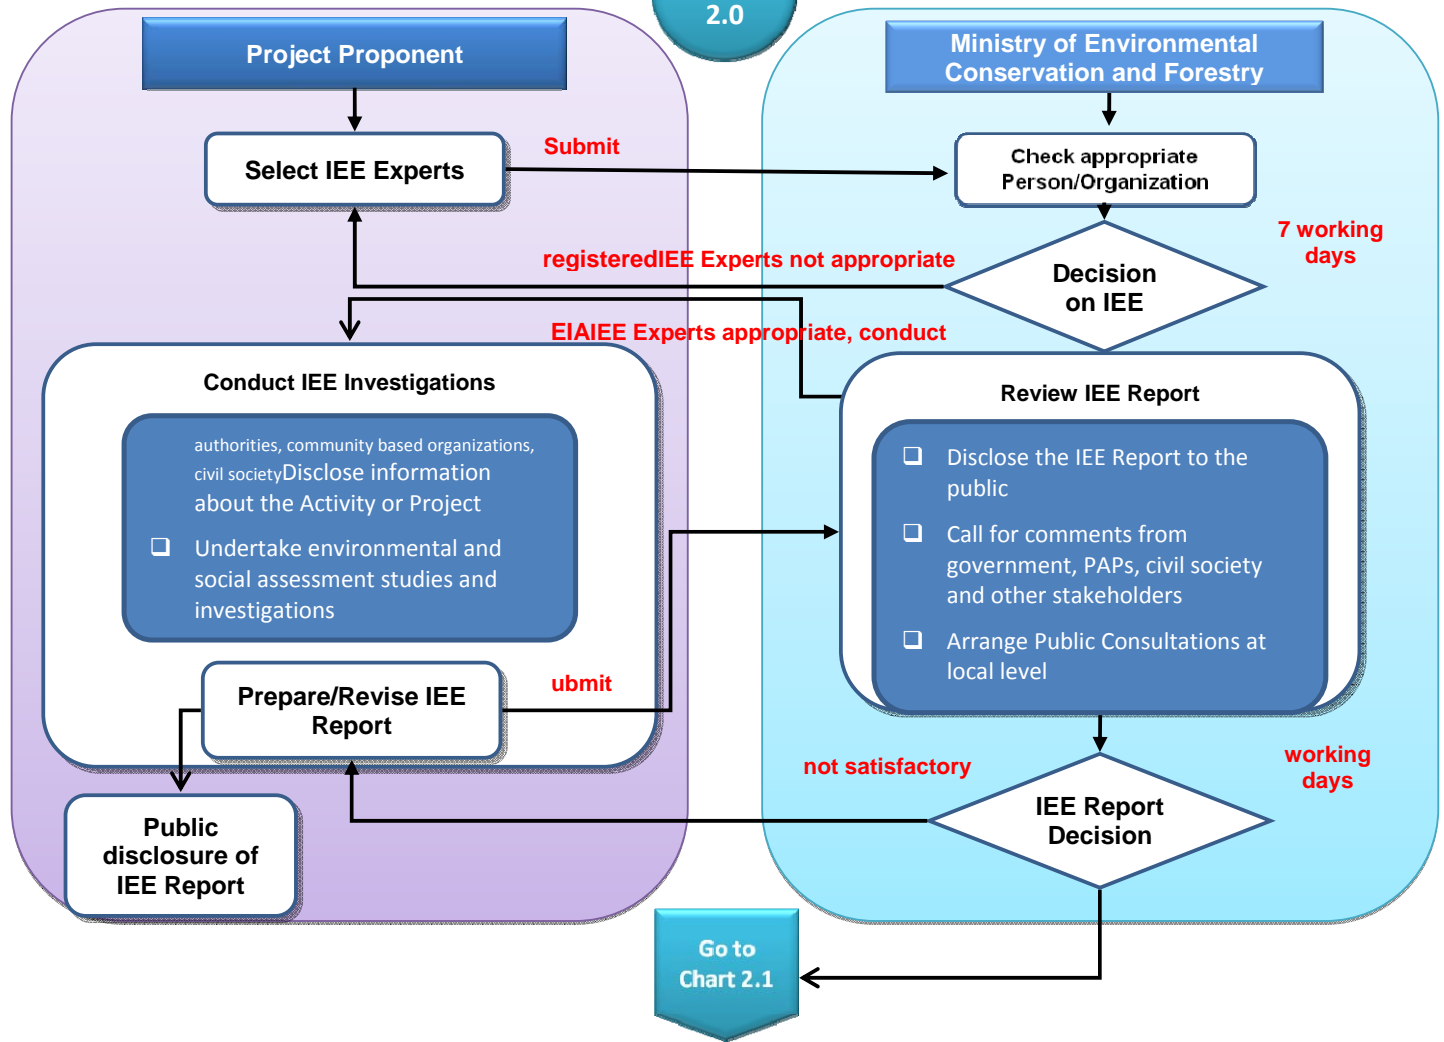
2.0

Project Proponent

Select IEE Experts

Submit

Ministry of Environmental Conservation and Forestry

Check appropriate Person/Organization

7 working days

registeredIEE Experts not appropriate

Decision on IEE

EIAIEE Experts appropriate, conduct

Conduct IEE Investigations

authorities, community based organizations, civil societyDisclose information about the Activity or Project

❑ Undertake environmental and social assessment studies and investigations

Review IEE Report

❑ Disclose the IEE Report to the public

❑ Call for comments from government, PAPs, civil society and other stakeholders

❑ Arrange Public Consultations at local level

Prepare/Revise IEE Report

ubmit

not satisfactory

working days

IEE Report Decision

Public disclosure of IEE Report

Go to Chart 2.1